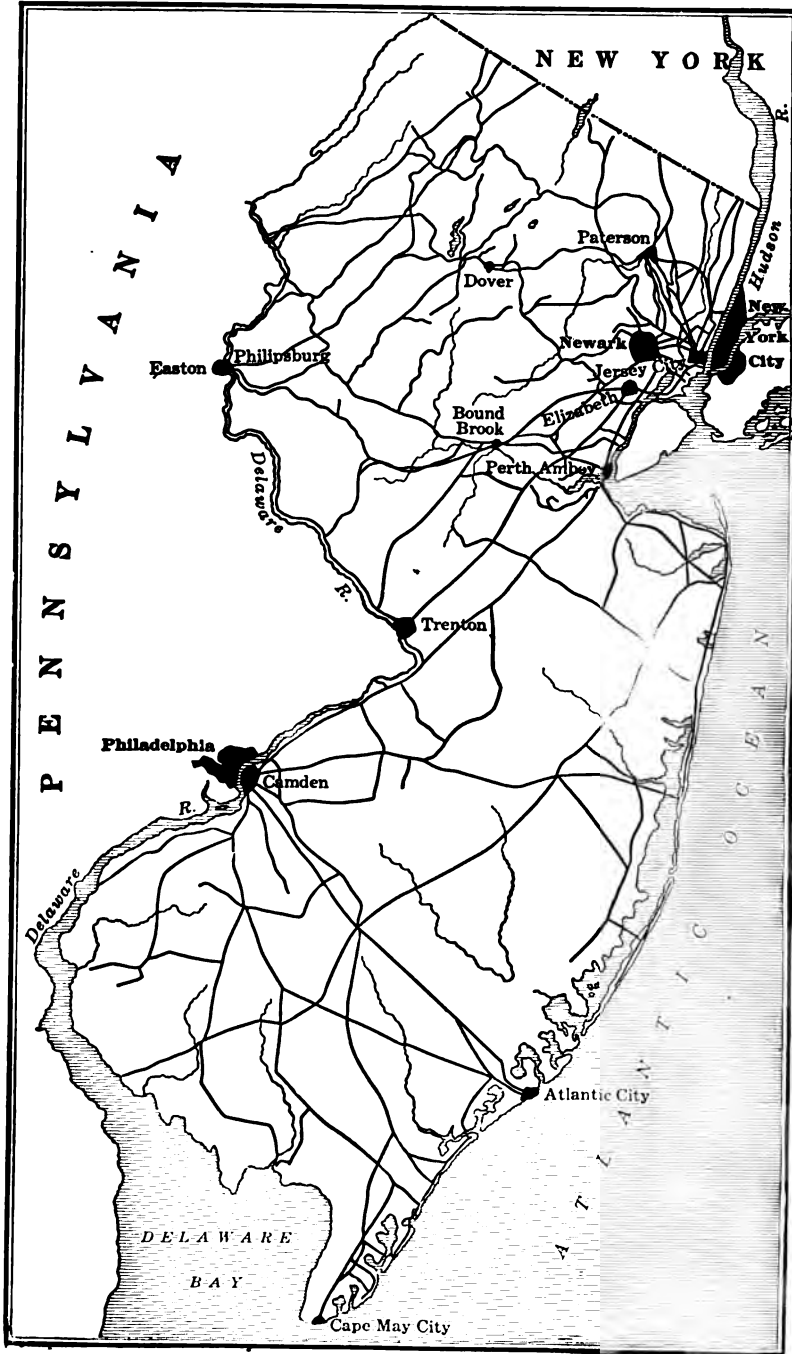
NEW YORK

PENNSYLVANIA

Hudson R.

New York City

Paterson

Dover

Newark

Jersey City

Elizabeth

Easton

Philipsburg

Bound Brook

Perth Amboy

Delaware R.

Trenton

Philadelphia

Camden

R.

Delaware

ATLANTIC OCEAN

Atlantic City

DELAWARE BAY

Cape May City